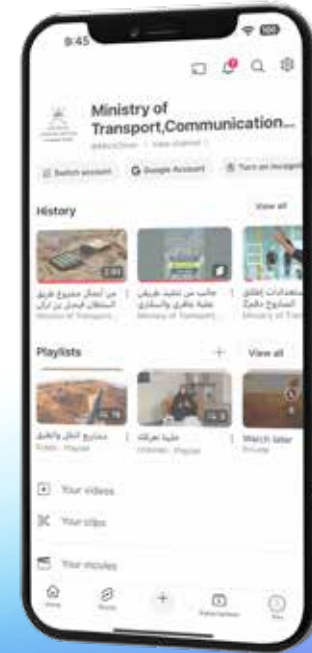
8:45

Ministry of Transport,Communication...

Switch account
Google Account
Turn on Incognito

History
View all

2:03

من أعمال مشروع طريق
Ministry of Transport...

جانب من تنفيذ طريق
Ministry of Transport...

Ministry of Tran

Playlists
+
View all

مشاريع النقل والطرق
Public · Playlist

Watch later
Private

Your videos

Your clips

Your movies

Home
Shorts
+
Subscriptions
You